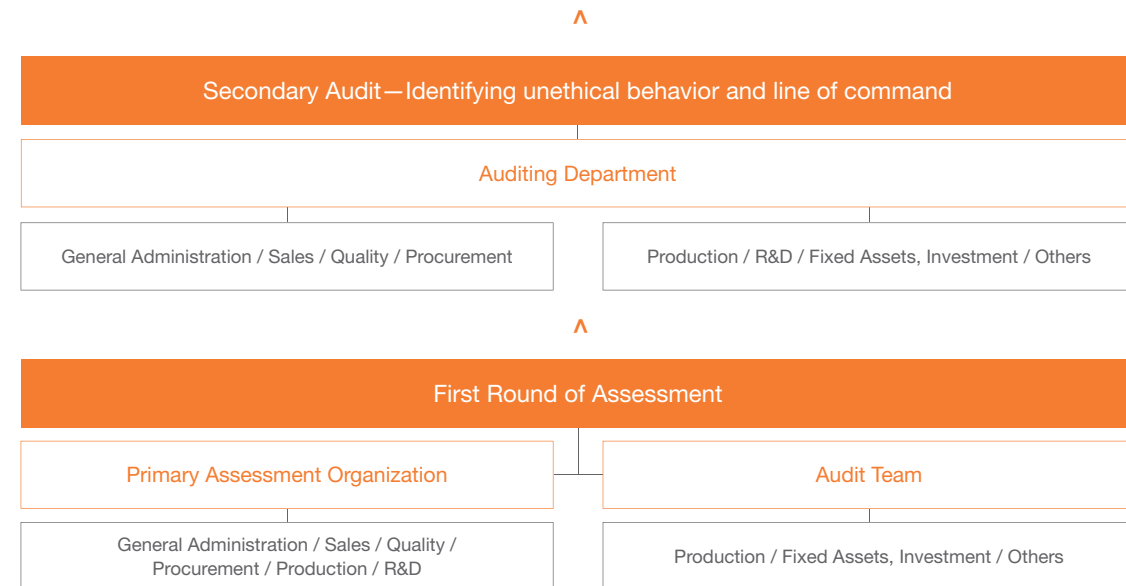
^

Secondary Audit—Identifying unethical behavior and line of command

Auditing Department

General Administration / Sales / Quality / Procurement

Production / R&D / Fixed Assets, Investment / Others

^

First Round of Assessment

Primary Assessment Organization

Audit Team

General Administration / Sales / Quality / Procurement / Production / R&D

Production / Fixed Assets, Investment / Others